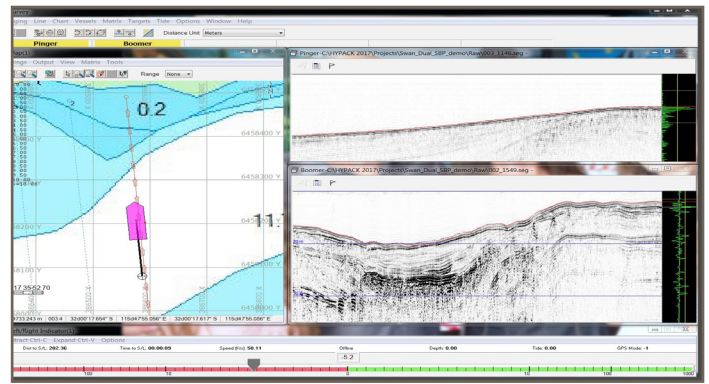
ging Line Chart Vessels Matrix Targets Tide Options Window Help

Distance Unit Meters

Pinger Boomer

ngs Output View Matrix Tools

Range None

0.2

6458400 Y

6458300 Y

8100 Y

17.355270

9733.243 m 003.4 32d00'17.604" S 115d47'56.090" E 32d00'17.617" S 115d47'56.086" E

Pinger-C:\HYPACK 2017\Projects\Swan_Dual_SBP_demo\Raw\003_1146.seg

Boomer-C:\HYPACK 2017\Projects\Swan_Dual_SBP_demo\Raw\002_1549.seg

ft/Right Indicator (1)

tract Ctrl-C Expand Ctrl-V Options

Dist to S/L: 282.36 Time to S/L: 00:00:09 Speed (Kn): 58.11 Offline Depth: 0.00 Tide: 0.00 GPS Mode: -1

.5.2

100 10 1 10 100 1000